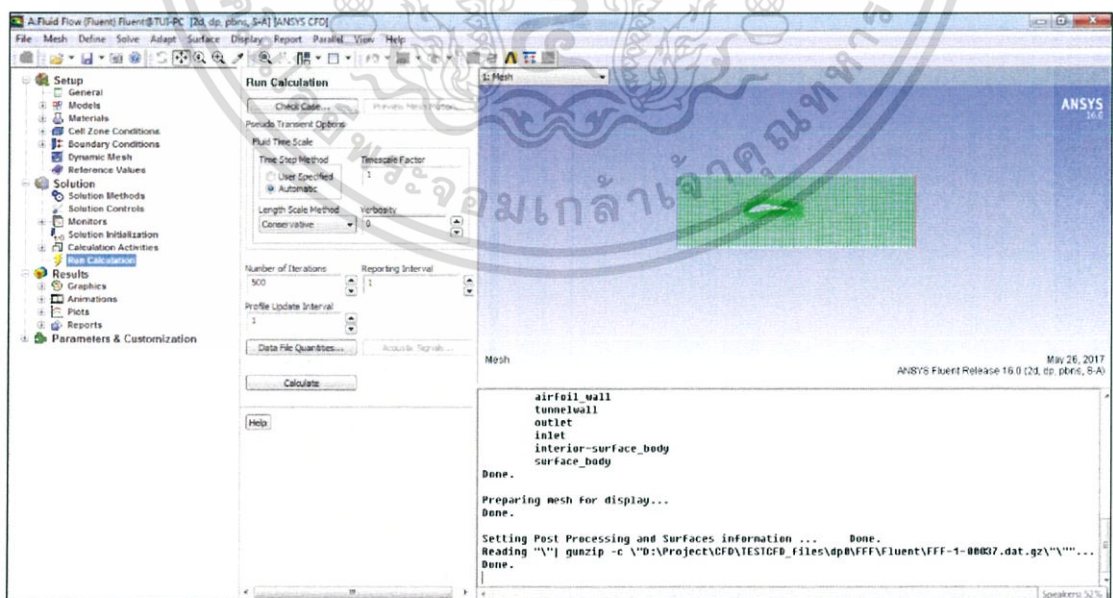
A:Fluid Flow (Fluent) Fluent@TUI-PC [2d, dp, pbns, S-A] [ANSYS CFD]
File Mesh Define Solve Adapt Surface Display Report Parallel View Help

Setup
General
Models
Materials
Cell Zone Conditions
Boundary Conditions
Dynamic Mesh
Reference Values
Solution
Solution Methods
Solution Controls
Monitors
Solution Initialization
Calculation Activities
Run Calculation
Results
Graphics
Animations
Plots
Reports
Parameters & Customization

Run Calculation
Check Case...
Preview Mesh Motion...
Pseudo Transient Options
Fluid Time Scale
Time Step Method
User Specified
Automatic
Timescale Factor
1
Length Scale Method
Conservative
Verbosity
0
Number of Iterations
500
Reporting Interval
1
Profile Update Interval
1
Data File Quantities...
Acoustic Signals...
Calculate
Help

1: Mesh
ANSYS
16.0
สถาบันเทคโนโลยีพระจอมเกล้าเจ้าคุณทหารลาดกระบัง
Mesh
May 26, 2017
ANSYS Fluent Release 16.0 (2d, dp, pbns, S-A)

airfoil_wall
tunnelwall
outlet
inlet
interior-surface_body
surface_body
Done.

Preparing mesh for display...
Done.

Setting Post Processing and Surfaces information ... Done.
Reading "\"| gunzip -c \"D:\Project\CFD\TESTCFD_files\dp0\FFF\Fluent\FFF-1-00037.dat.gz\"\""...
Done.

Speakers: 52%